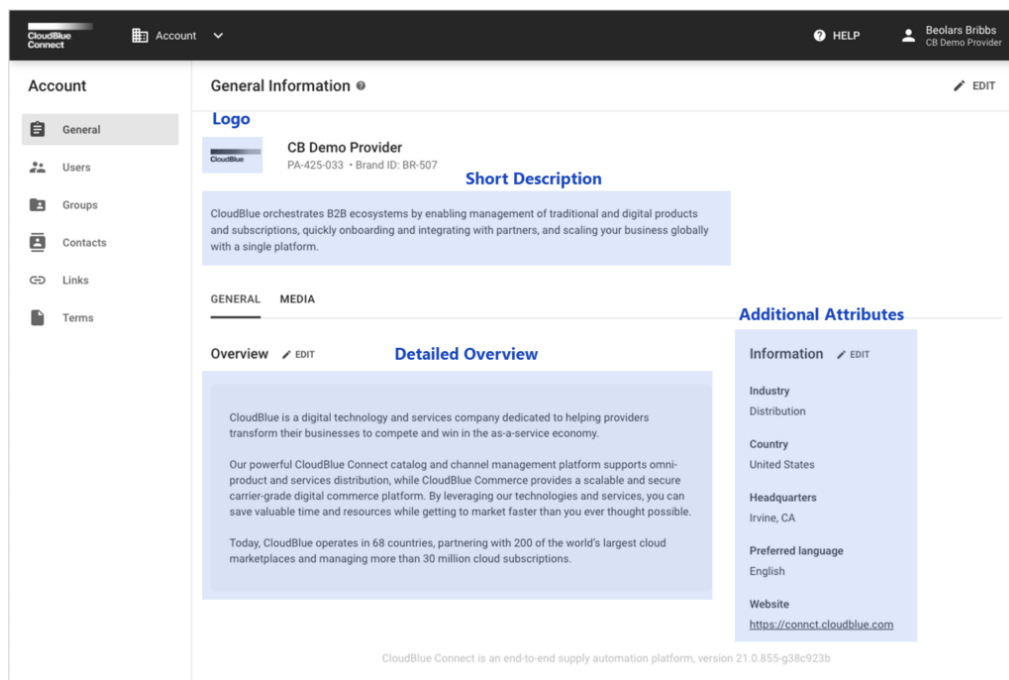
CloudBlue Connect

Account

HELP

Beolars Bribbs
CB Demo Provider

Account

General

Users

Groups

Contacts

Links

Terms

General Information

EDIT

Logo

CloudBlue

CB Demo Provider
PA-425-033 • Brand ID: BR-507

Short Description

CloudBlue orchestrates B2B ecosystems by enabling management of traditional and digital products and subscriptions, quickly onboarding and integrating with partners, and scaling your business globally with a single platform.

GENERAL MEDIA

Additional Attributes

Overview EDIT

Detailed Overview

CloudBlue is a digital technology and services company dedicated to helping providers transform their businesses to compete and win in the as-a-service economy.

Our powerful CloudBlue Connect catalog and channel management platform supports omni-product and services distribution, while CloudBlue Commerce provides a scalable and secure carrier-grade digital commerce platform. By leveraging our technologies and services, you can save valuable time and resources while getting to market faster than you ever thought possible.

Today, CloudBlue operates in 68 countries, partnering with 200 of the world's largest cloud marketplaces and managing more than 30 million cloud subscriptions.

Information EDIT

Industry
Distribution

Country
United States

Headquarters
Irvine, CA

Preferred language
English

Website
https://connct.cloudblue.com

CloudBlue Connect is an end-to-end supply automation platform, version 21.0.855-g38c923b